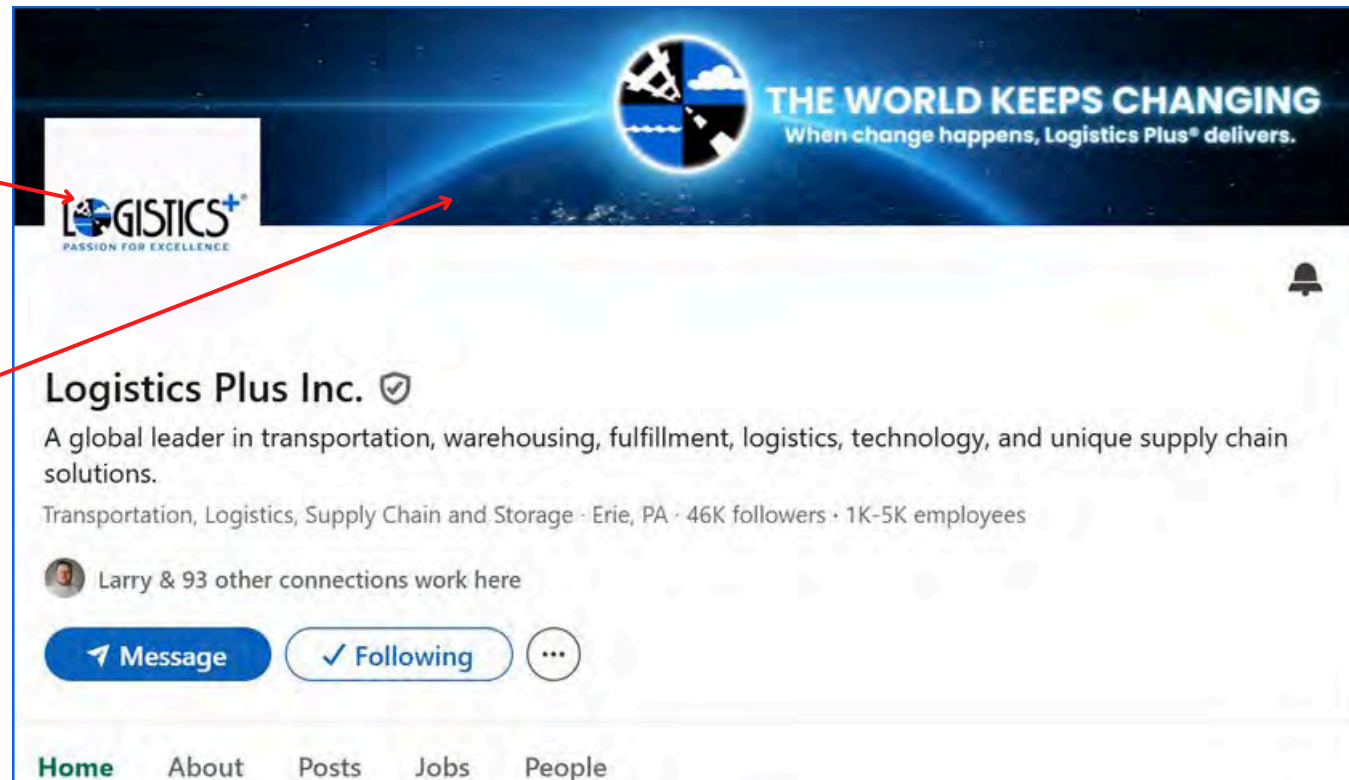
THE WORLD KEEPS CHANGING
When change happens, Logistics Plus® delivers.

LOGISTICS+
PASSION FOR EXCELLENCE

Logistics Plus Inc.

A global leader in transportation, warehousing, fulfillment, logistics, technology, and unique supply chain solutions.

Transportation, Logistics, Supply Chain and Storage · Erie, PA · 46K followers · 1K-5K employees

Larry & 93 other connections work here

Message

✓ Following

Home About Posts Jobs People